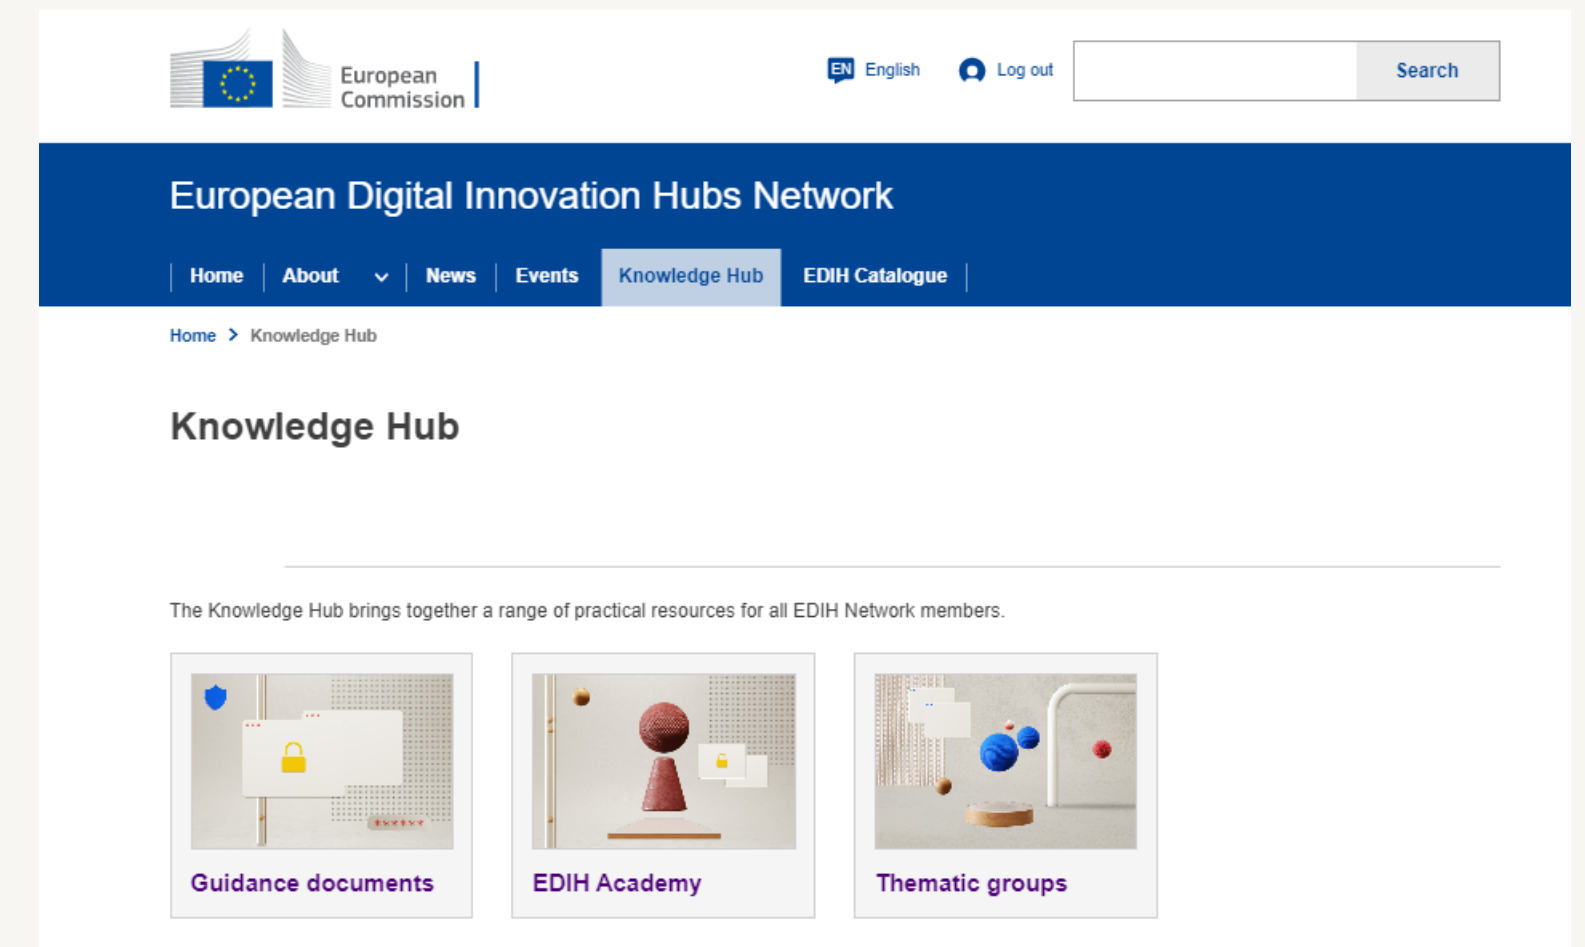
European Commission

EN English

Log out

Search

European Digital Innovation Hubs Network

Home | About | News | Events | Knowledge Hub | EDIH Catalogue

Home > Knowledge Hub

Knowledge Hub

The Knowledge Hub brings together a range of practical resources for all EDIH Network members.

Guidance documents

EDIH Academy

Thematic groups